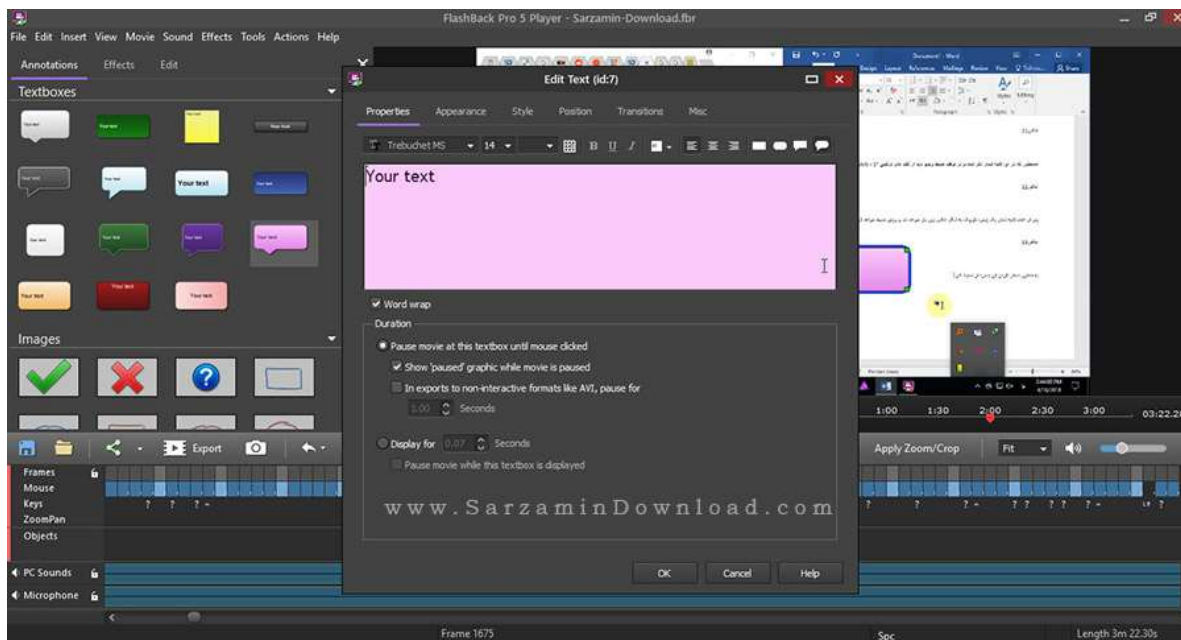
FlashBack Pro 5 Player - Sarzamin-Download.fbr

File Edit Insert View Movie Sound Effects Tools Actions Help

Annotations Effects Edit

Textboxes

Your text

Images

Export

Frames
Mouse
Keys
ZoomPan
Objects

PC Sounds
Microphone

Edit Text (id:7)

Properties Appearance Style Position Transitions Misc

Trebuchet MS 14

Your text

Word wrap

Duration

Pause movie at this textbox until mouse clicked

Show 'paused' graphic while movie is paused

In exports to non-interactive formats like AVI, pause for

1.00 Seconds

Display for 0.07 Seconds

Pause movie while this textbox is displayed

www.SarzaminDownload.com

OK Cancel Help

1:00 1:30 2:00 2:30 3:00 03:22.3

Apply Zoom/Crop Fit

Frame 1675

Length 3m 22.30s